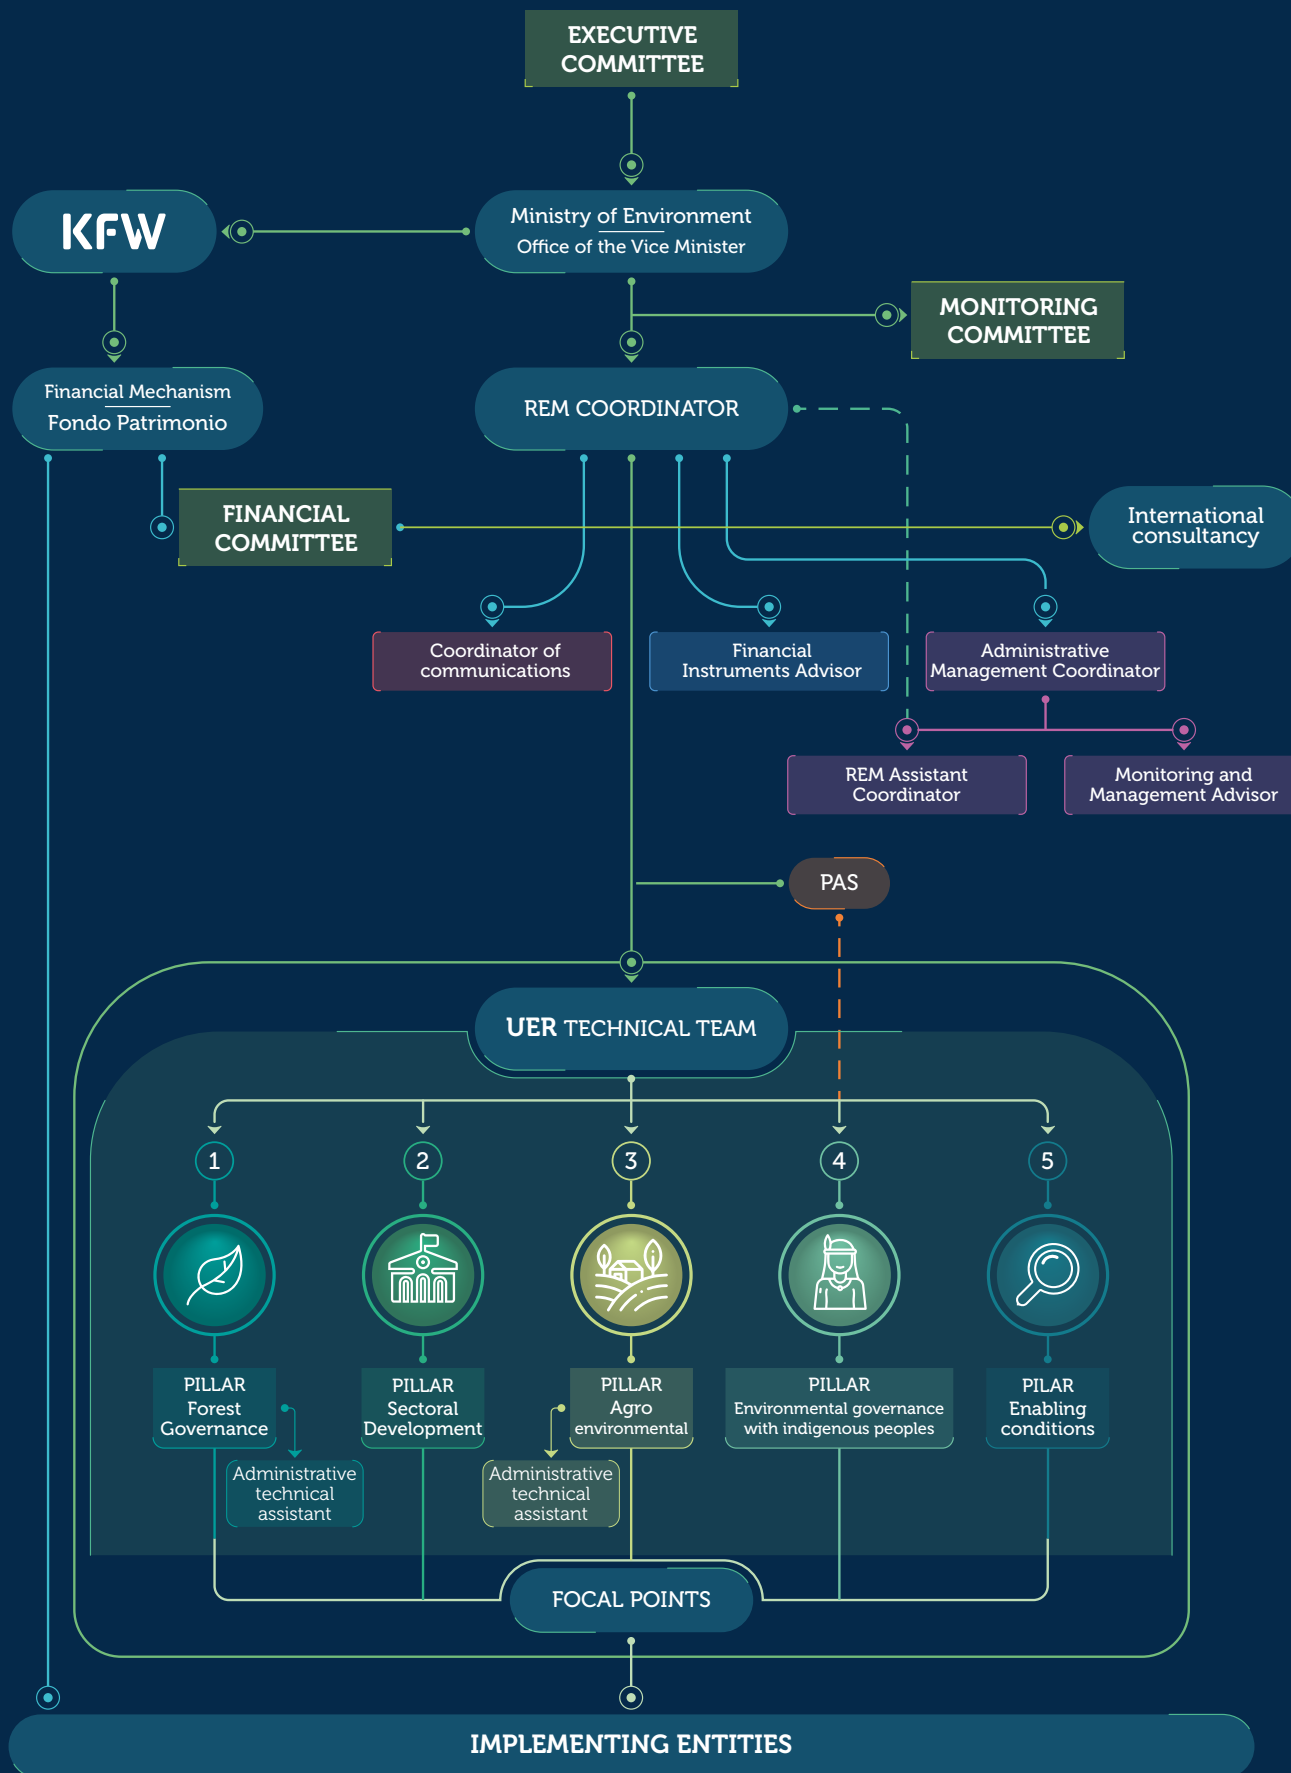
EXECUTIVE COMMITTEE

KFW

Ministry of Environment
Office of the Vice Minister

MONITORING COMMITTEE

Financial Mechanism
Fondo Patrimonio

REM COORDINATOR

FINANCIAL COMMITTEE

International consultancy

Coordinator of communications

Financial Instruments Advisor

Administrative Management Coordinator

REM Assistant Coordinator

Monitoring and Management Advisor

PAS

UER TECHNICAL TEAM

1

2

3

4

5

PILLAR
Forest Governance

PILLAR
Sectoral Development

PILLAR
Agro environmental

PILLAR
Environmental governance with indigenous peoples

PILAR
Enabling conditions

Administrative technical assistant

Administrative technical assistant

FOCAL POINTS

IMPLEMENTING ENTITIES